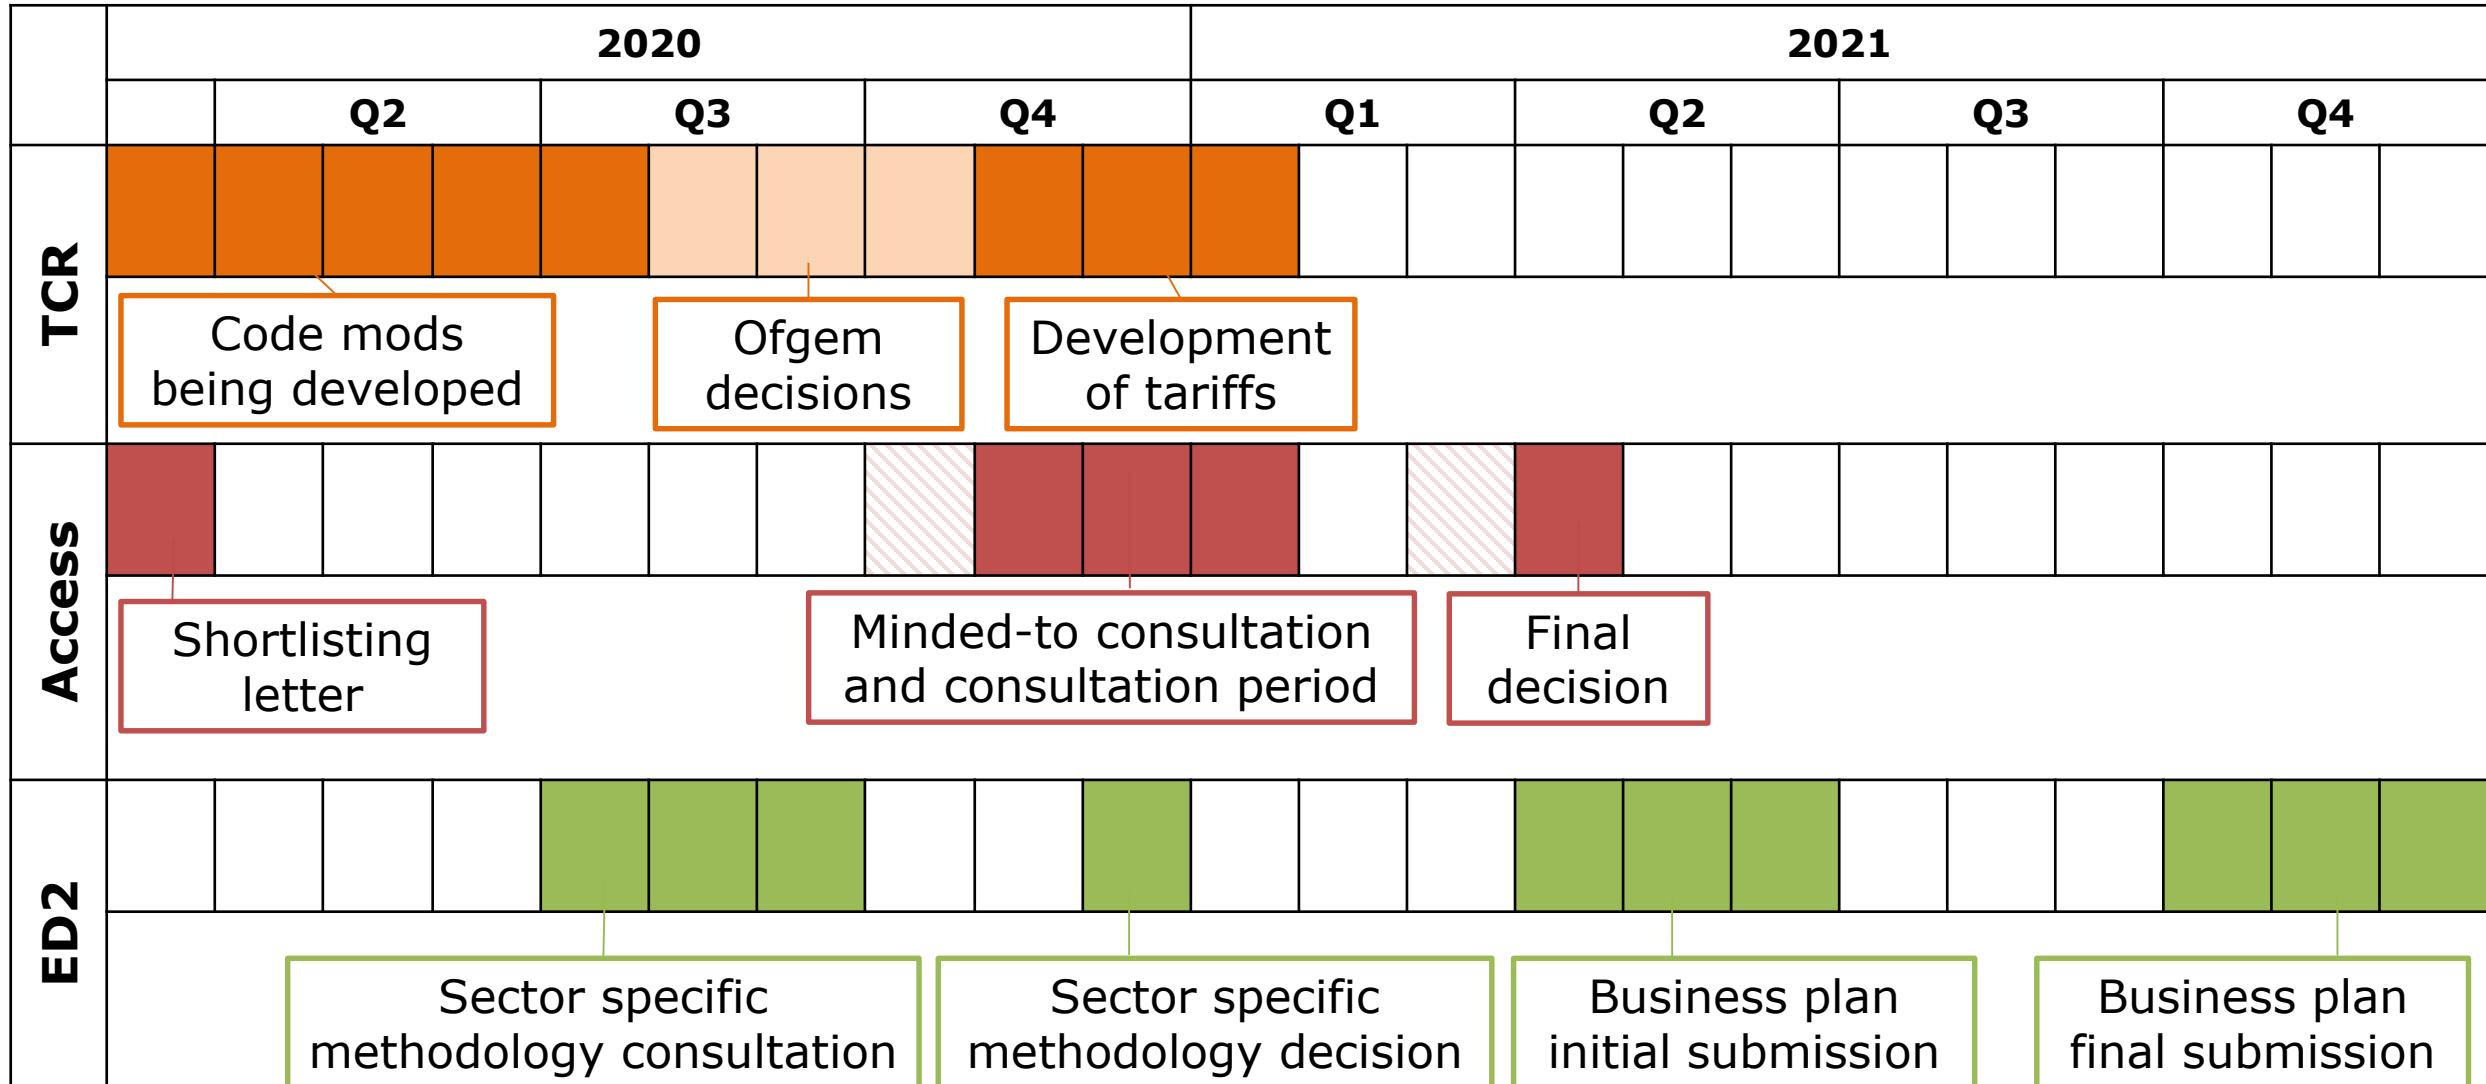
| | 2020 | | | 2021 | | | |
|---|---|---|---|---|---|---|---|
| | Q2 | Q3 | Q4 | Q1 | Q2 | Q3 | Q4 |

TCR

Code mods being developed

Ofgem decisions

Development of tariffs

Access

Shortlisting letter

Minded-to consultation and consultation period

Final decision

ED2

Sector specific methodology consultation

Sector specific methodology decision

Business plan initial submission

Business plan final submission